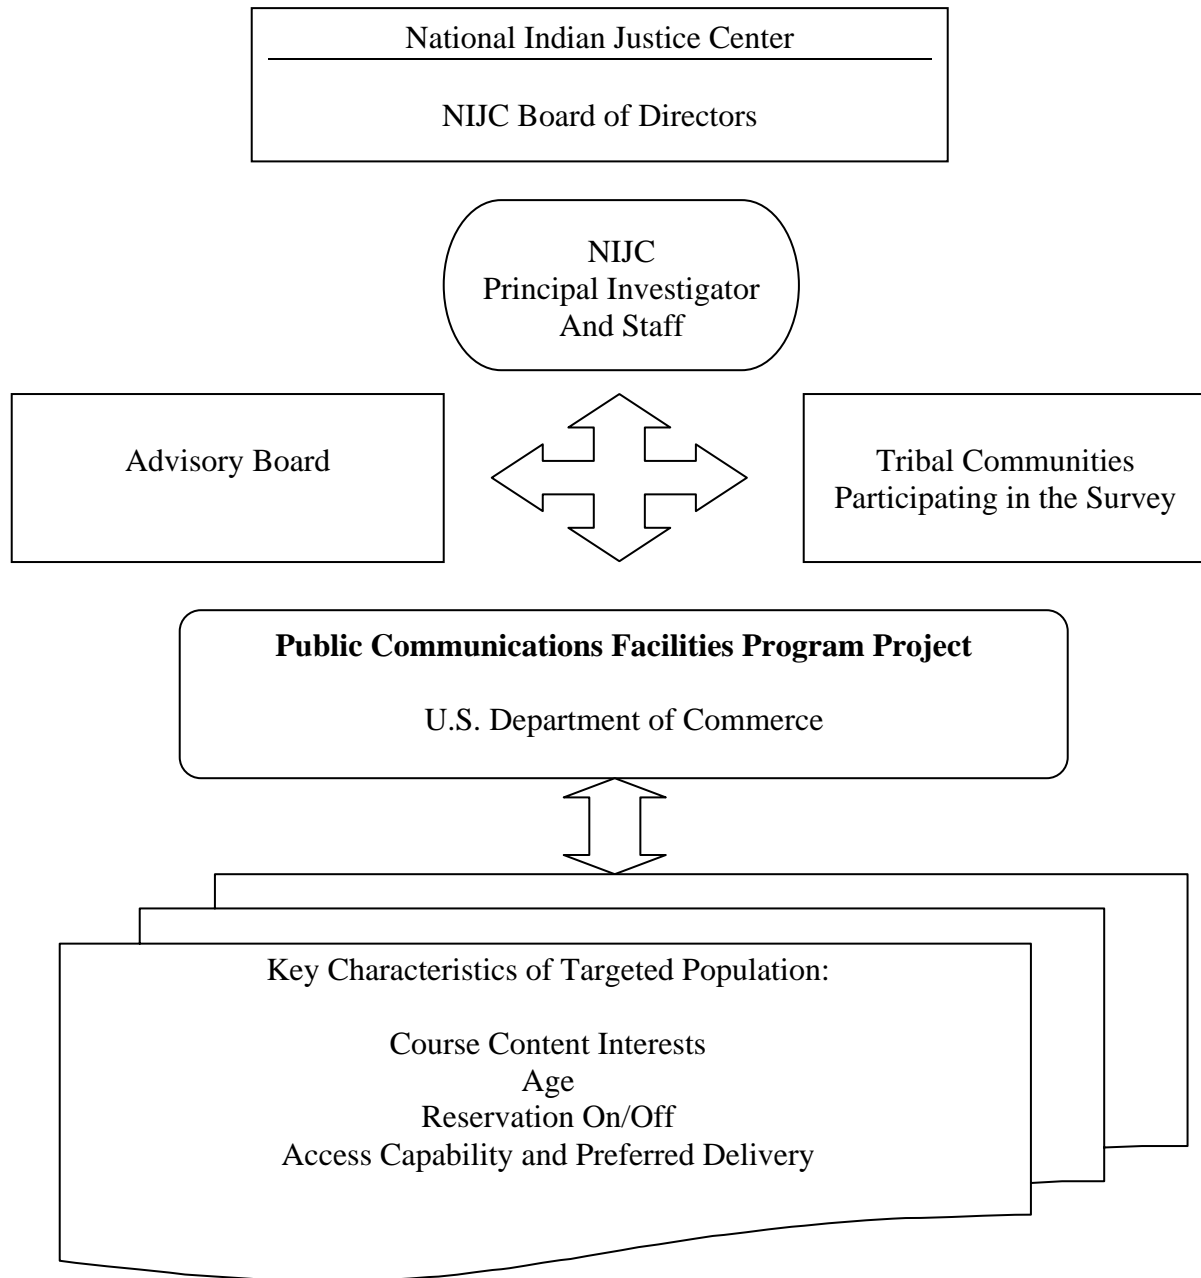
National Indian Justice Center

NIJC Board of Directors

NIJC
Principal Investigator
And Staff

Advisory Board

Tribal Communities
Participating in the Survey

**Public Communications Facilities Program Project**

U.S. Department of Commerce

Key Characteristics of Targeted Population:

Course Content Interests
Age
Reservation On/Off
Access Capability and Preferred Delivery